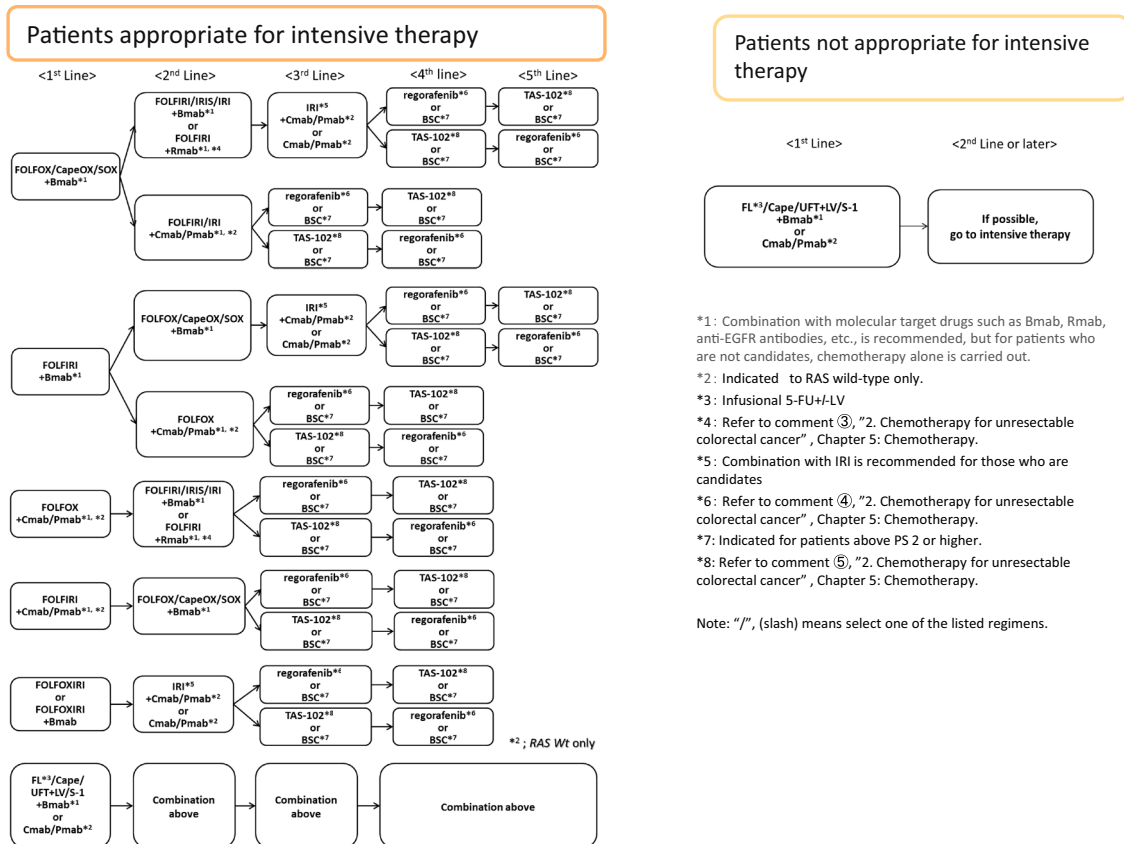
Patients appropriate for intensive therapy

<1st Line> <2nd Line> <3rd Line> <4th line> <5th Line>

FOLFOX/CapeOX/SOX +Bmab*1

FOLFIRI/IRIS/IRI +Bmab*1 or FOLFIRI +Rmab*1, *4

IRI*5 +Cmab/Pmab*2 or Cmab/Pmab*2

regorafenib*6 or BSC*7

TAS-102*8 or BSC*7

TAS-102*8 or BSC*7

regorafenib*6 or BSC*7

FOLFIRI/IRI +Cmab/Pmab*1, *2

regorafenib*6 or BSC*7

TAS-102*8 or BSC*7

TAS-102*8 or BSC*7

regorafenib*6 or BSC*7

FOLFIRI +Bmab*1

FOLFOX/CapeOX/SOX +Bmab*1

IRI*5 +Cmab/Pmab*2 or Cmab/Pmab*2

regorafenib*6 or BSC*7

TAS-102*8 or BSC*7

TAS-102*8 or BSC*7

regorafenib*6 or BSC*7

FOLFOX +Cmab/Pmab*1, *2

regorafenib*6 or BSC*7

TAS-102*8 or BSC*7

TAS-102*8 or BSC*7

regorafenib*6 or BSC*7

FOLFOX +Cmab/Pmab*1, *2

FOLFIRI/IRIS/IRI +Bmab*1 or FOLFIRI +Rmab*1, *4

regorafenib*6 or BSC*7

TAS-102*8 or BSC*7

TAS-102*8 or BSC*7

regorafenib*6 or BSC*7

FOLFIRI +Cmab/Pmab*1, *2

FOLFOX/CapeOX/SOX +Bmab*1

regorafenib*6 or BSC*7

TAS-102*8 or BSC*7

TAS-102*8 or BSC*7

regorafenib*6 or BSC*7

FOLFOXIRI or FOLFOXIRI +Bmab

IRI*5 +Cmab/Pmab*2 or Cmab/Pmab*2

regorafenib*6 or BSC*7

TAS-102*8 or BSC*7

TAS-102*8 or BSC*7

regorafenib*6 or BSC*7

*2 ; RAS Wt only

FL*3/Cape/ UFT+LV/S-1 +Bmab*1 or Cmab/Pmab*2

Combination above

Combination above

Combination above

Patients not appropriate for intensive therapy

<1st Line> <2nd Line or later>

FL*3/Cape/UFT+LV/S-1 +Bmab*1 or Cmab/Pmab*2

If possible, go to intensive therapy

*1 : Combination with molecular target drugs such as Bmab, Rmab, anti-EGFR antibodies, etc., is recommended, but for patients who are not candidates, chemotherapy alone is carried out.

*2 : Indicated to RAS wild-type only.

*3 : Infusional 5-FU+l-LV

*4 : Refer to comment ③, "2. Chemotherapy for unresectable colorectal cancer" , Chapter 5: Chemotherapy.

*5 : Combination with IRI is recommended for those who are candidates

*6 : Refer to comment ④, "2. Chemotherapy for unresectable colorectal cancer" , Chapter 5: Chemotherapy.

*7: Indicated for patients above PS 2 or higher.

*8: Refer to comment ⑤, "2. Chemotherapy for unresectable colorectal cancer" , Chapter 5: Chemotherapy.

Note: "/", (slash) means select one of the listed regimens.